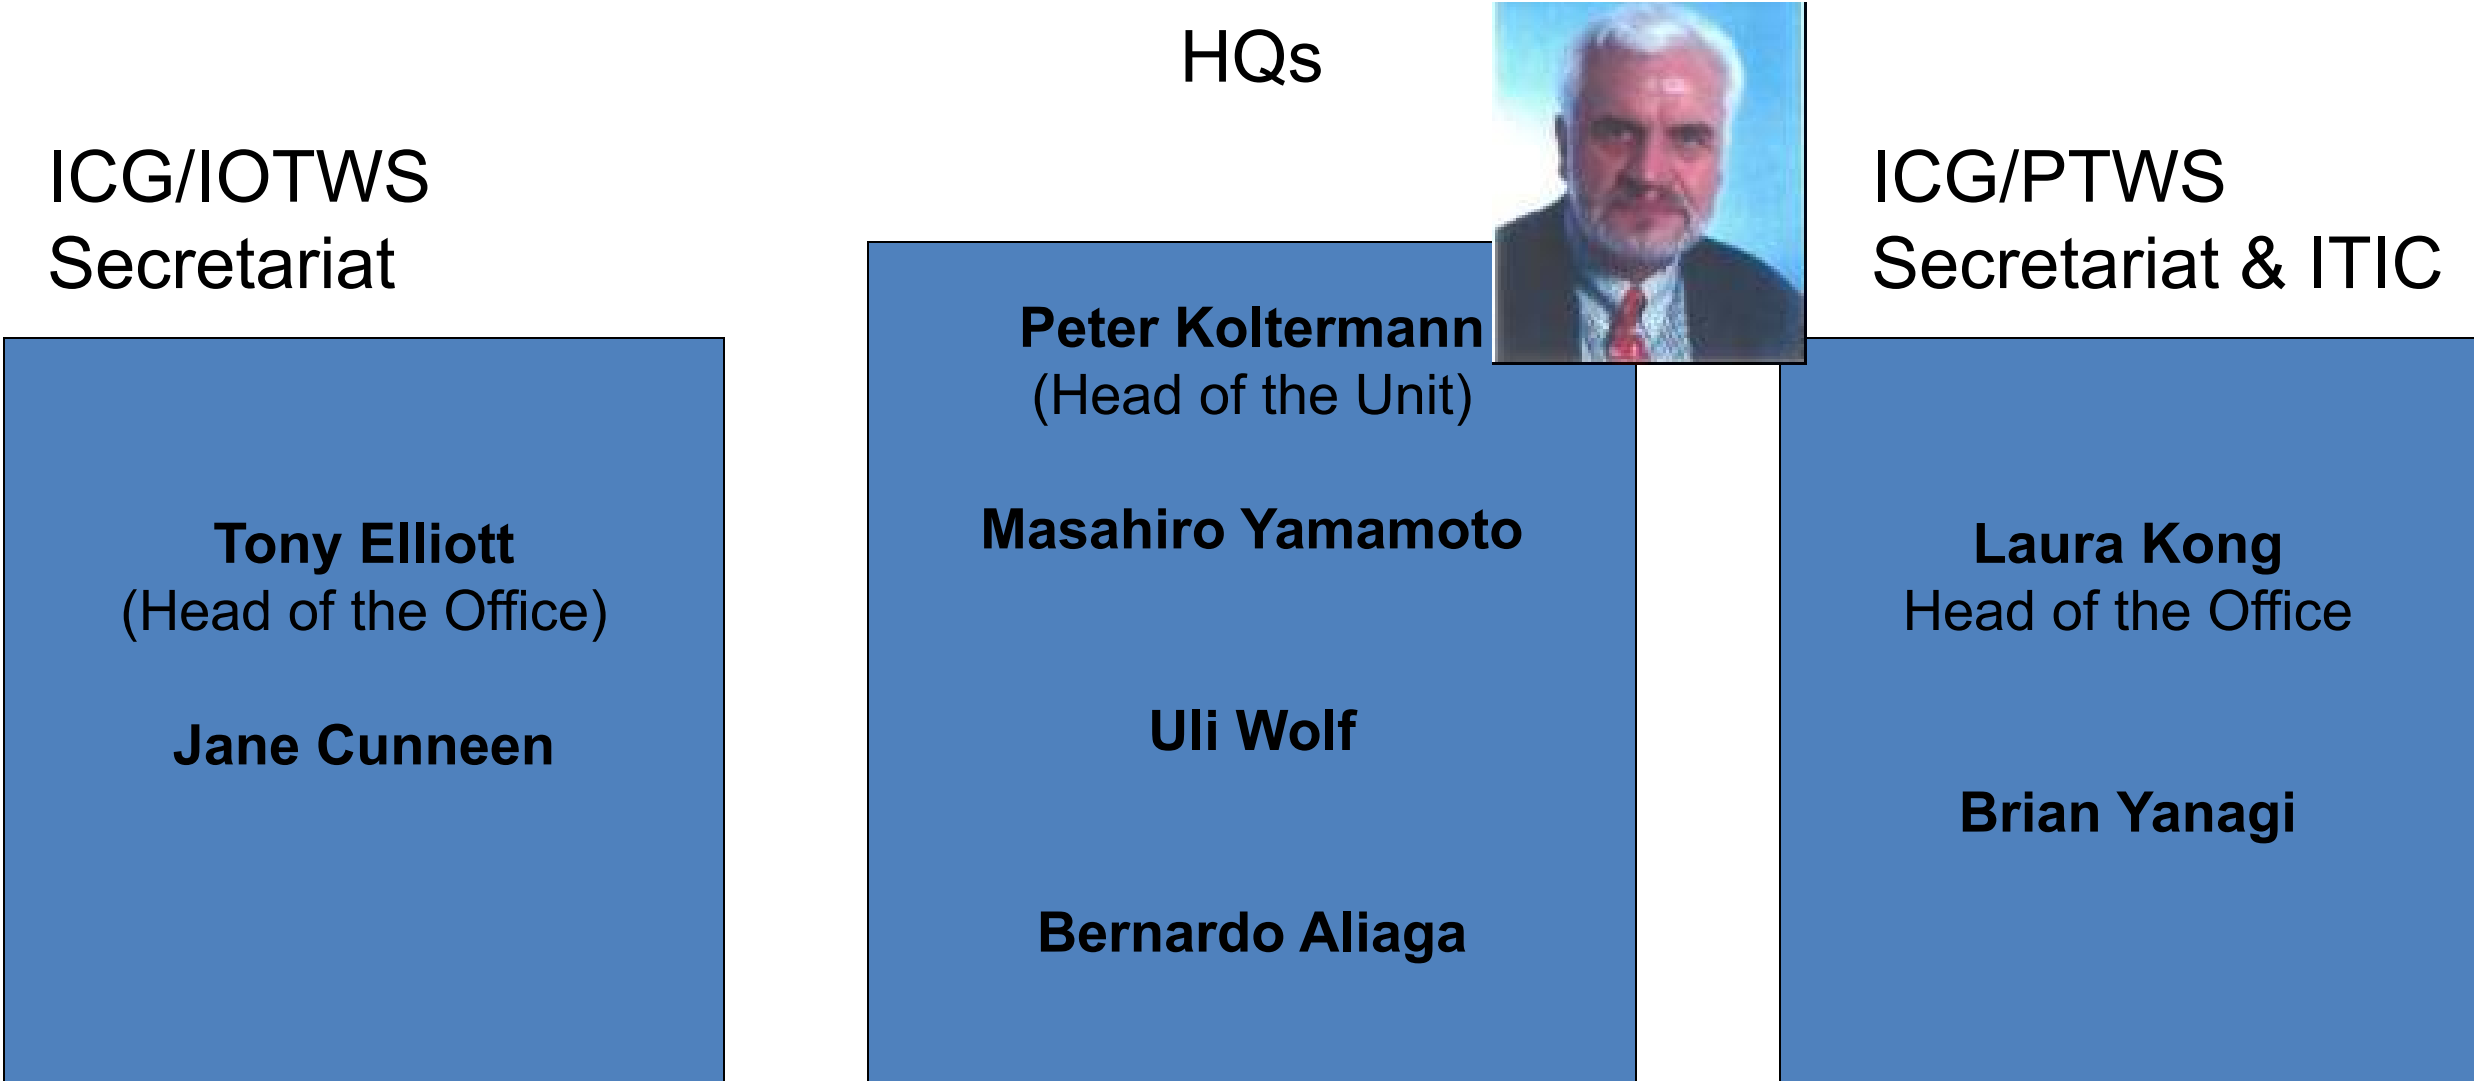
ICG/IOTWS Secretariat

Tony Elliott
(Head of the Office)

Jane Cunneen

HQs

Peter Koltermann
(Head of the Unit)

Masahiro Yamamoto

Uli Wolf

Bernardo Aliaga

ICG/PTWS Secretariat & ITIC

Laura Kong
Head of the Office

Brian Yanagi